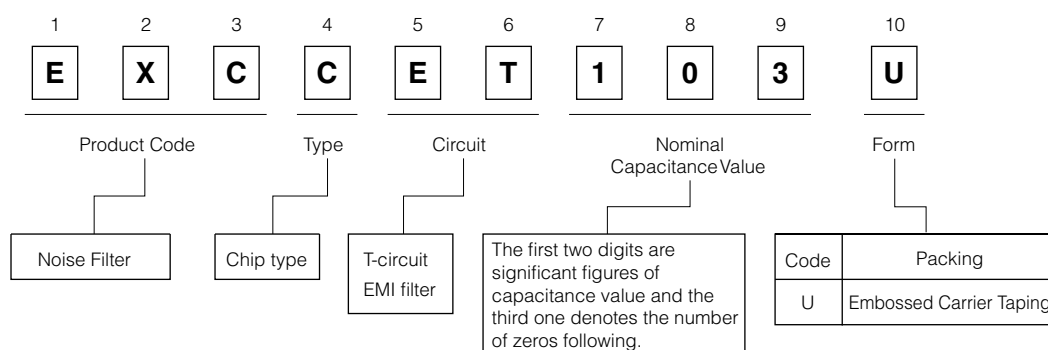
1 2 3 4 5 6 7 8 9 10

E X C C E T 1 0 3 U

Product Code

Type

Circuit

Nominal Capacitance Value

Form

Noise Filter

Chip type

T-circuit EMI filter

The first two digits are significant figures of capacitance value and the third one denotes the number of zeros following.

| Code | Packing |
|---|---|
| U | Embossed Carrier Taping |